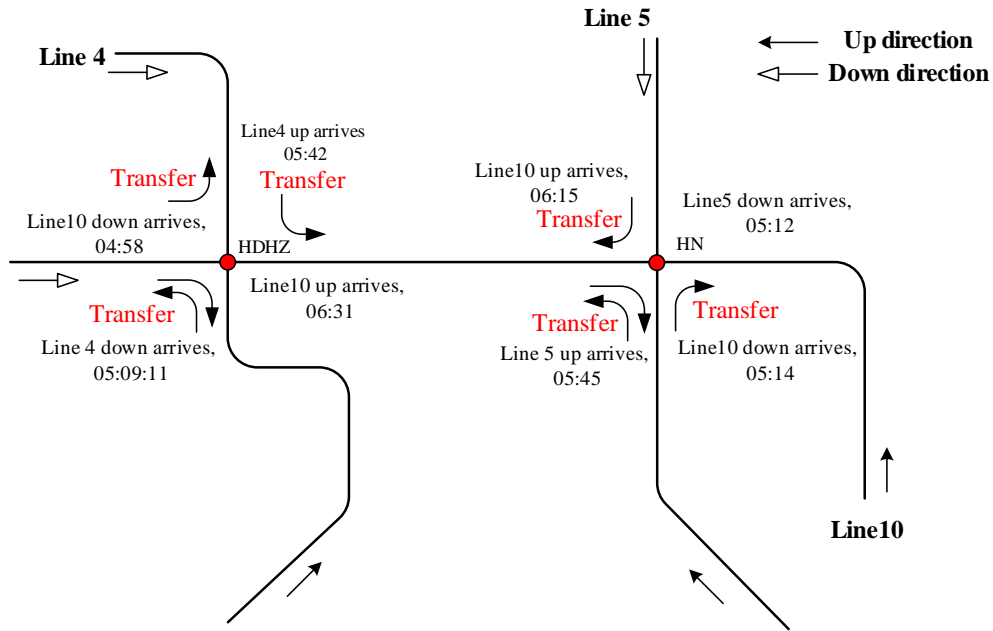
Line 4

Line 5

Up direction

Down direction

Line4 up arrives 05:42

Transfer

Transfer

Line10 up arrives, 06:15

Transfer

Line5 down arrives, 05:12

Line10 down arrives, 04:58

HDHZ

HN

Line10 up arrives, 06:31

Transfer

Transfer

Transfer

Line 4 down arrives, 05:09:11

Line 5 up arrives, 05:45

Line10 down arrives, 05:14

Line10